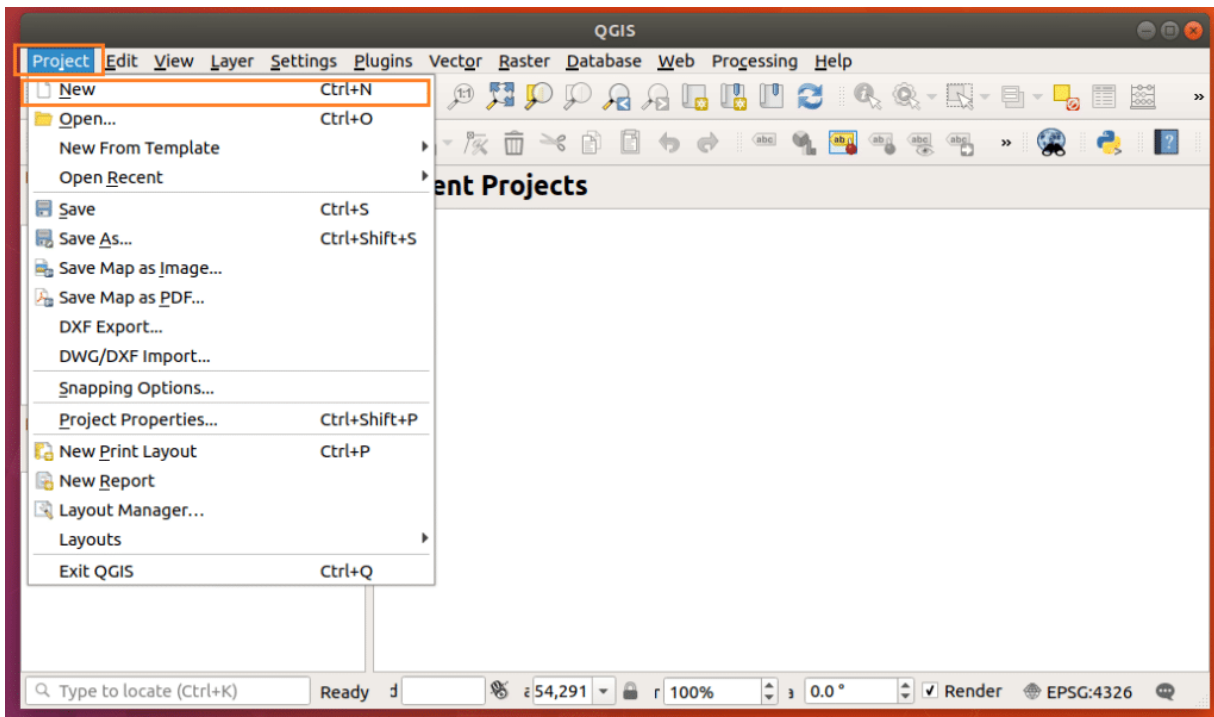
QGIS

Project Edit View Layer Settings Plugins Vector Raster Database Web Processing Help

New Ctrl+N
Open... Ctrl+O
New From Template
Open Recent
Save Ctrl+S
Save As... Ctrl+Shift+S
Save Map as Image...
Save Map as PDF...
DXF Export...
DWG/DXF Import...
Snapping Options...
Project Properties... Ctrl+Shift+P
New Print Layout Ctrl+P
New Report
Layout Manager...
Layouts
Exit QGIS Ctrl+Q

ent Projects

Type to locate (Ctrl+K) Ready 54,291 100% 0.0 ° Render EPSG:4326